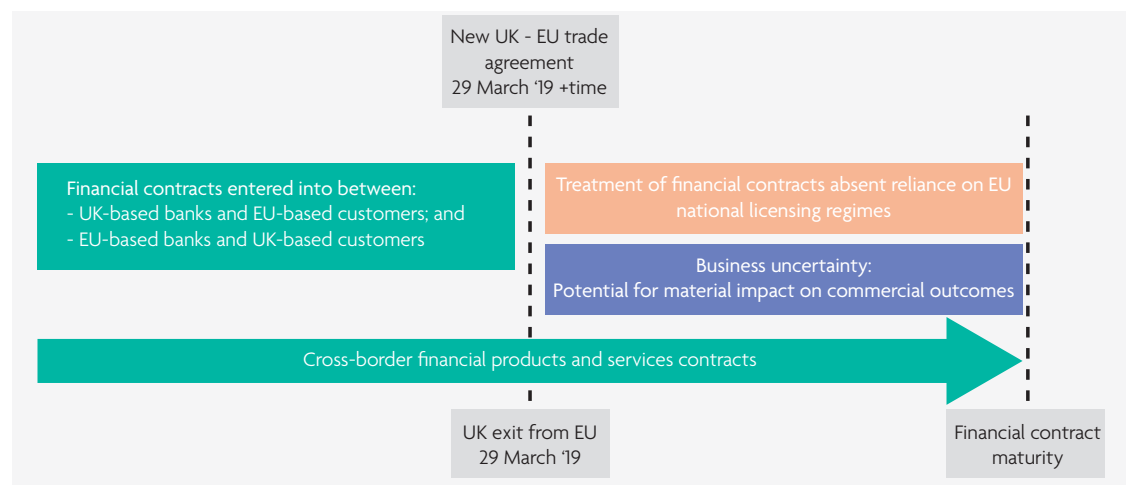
New UK - EU trade agreement
29 March '19 +time

Financial contracts entered into between:
- UK-based banks and EU-based customers; and
- EU-based banks and UK-based customers

Treatment of financial contracts absent reliance on EU national licensing regimes

Business uncertainty:
Potential for material impact on commercial outcomes

Cross-border financial products and services contracts

UK exit from EU
29 March '19

Financial contract maturity